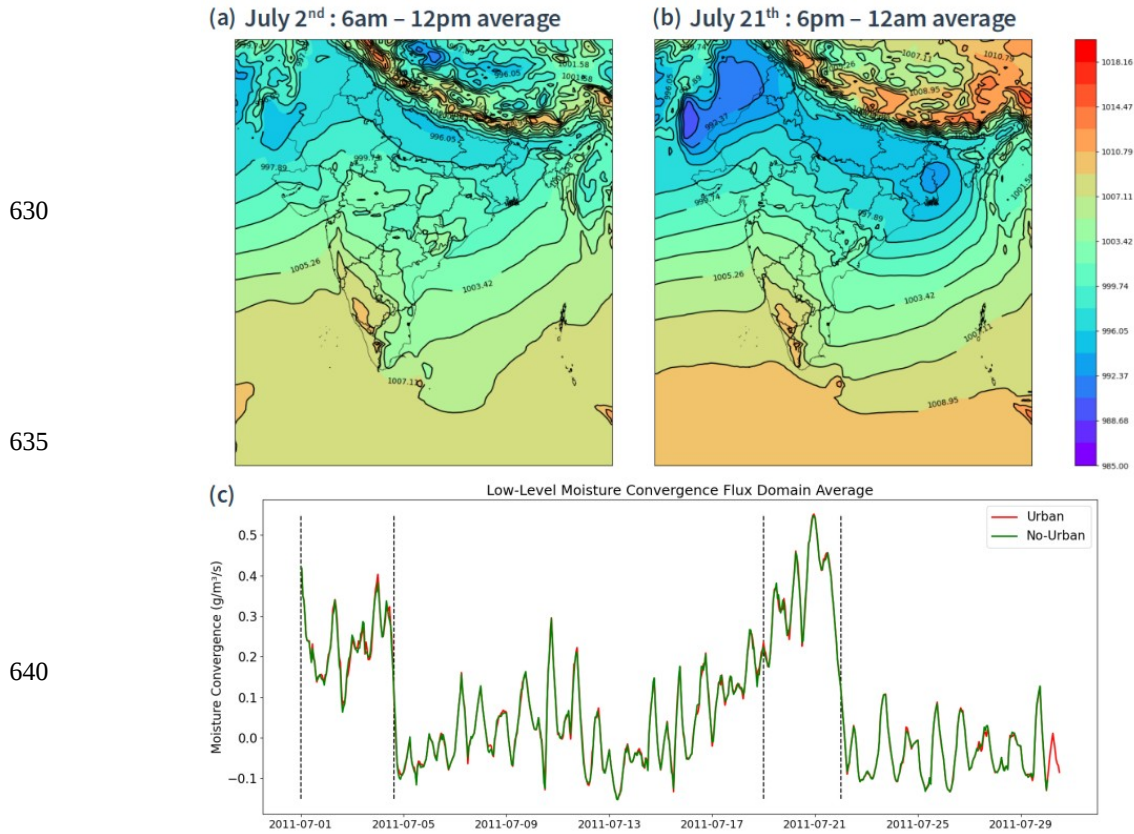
(a) July 2$^{nd}$ : 6am – 12pm average

(b) July 21$^{th}$ : 6pm – 12am average

630

635

640

1001.58
1003.58
996.05
997.89
999.74
1005.26
1003.42
1007.11

1010.79
1007.11
1008.95
992.37
999.74
997.89
1005.26
1003.42
1007.11
1008.95

1018.16
1014.47
1010.79
1007.11
1003.42
999.74
996.05
992.37
988.68
985.00

(c)

Low-Level Moisture Convergence Flux Domain Average

Urban
No-Urban

Moisture Convergence (g/m³/s)

0.5
0.4
0.3
0.2
0.1
0.0
−0.1

2011-07-01
2011-07-05
2011-07-09
2011-07-13
2011-07-17
2011-07-21
2011-07-25
2011-07-29